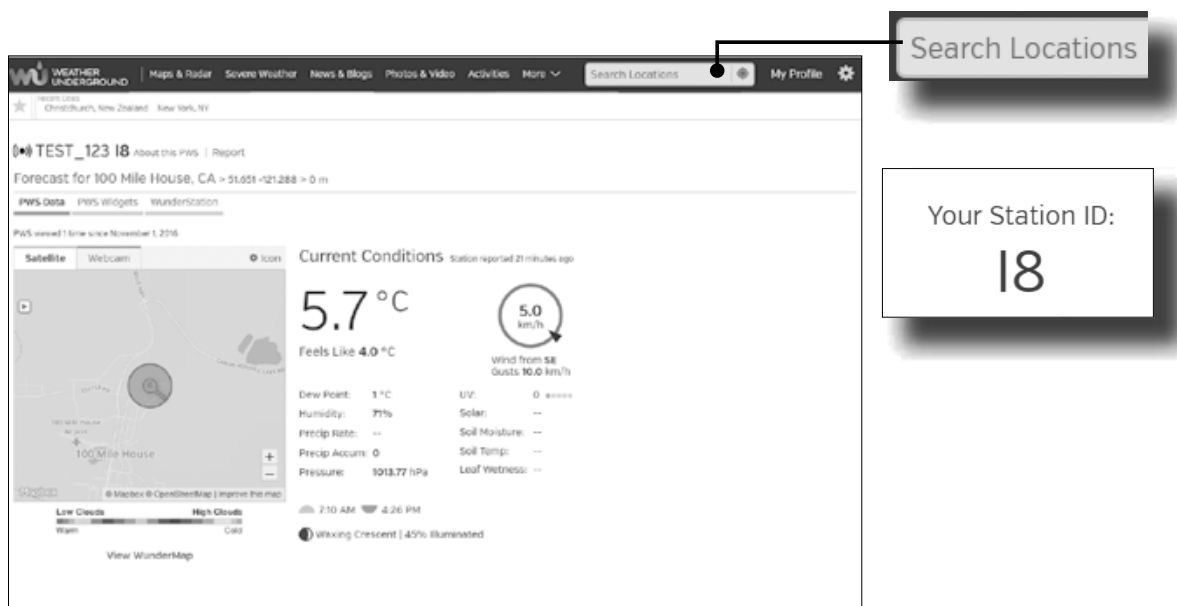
Search Locations

WEATHER UNDERGROUND | Maps & Radar Severe Weather News & Blogs Photos & Video Activities More

Search Locations

My Profile

Recent Cities
Christchurch, New Zealand New York, NY

TEST_123 I8 About this PWS | Report

Forecast for 100 Mile House, CA > 51.651 -121.288 > 0 m

PWS Data PWS Widgets WunderStation

PWS viewed 1 time since November 1, 2016

Satellite Webcam Icon

100 Mile House

© Mapbox © OpenStreetMap | Improve this map

Low Clouds High Clouds
Warm Cold

View WunderMap

Current Conditions Station reported 21 minutes ago

5.7 °C

Feels Like 4.0 °C

5.0 km/h

Wind from SE
Gusts 10.0 km/h

| | | | |
|---|---|---|---|
| Dew Point: | 1 °C | UV: | 0 |
| Humidity: | 71% | Solar: | -- |
| Precip Rate: | -- | Soil Moisture: | -- |
| Precip Accum: | 0 | Soil Temp: | -- |
| Pressure: | 1013.77 hPa | Leaf Wetness: | -- |

7:10 AM 4:26 PM

Waxing Crescent | 45% Illuminated

Your Station ID:
I8